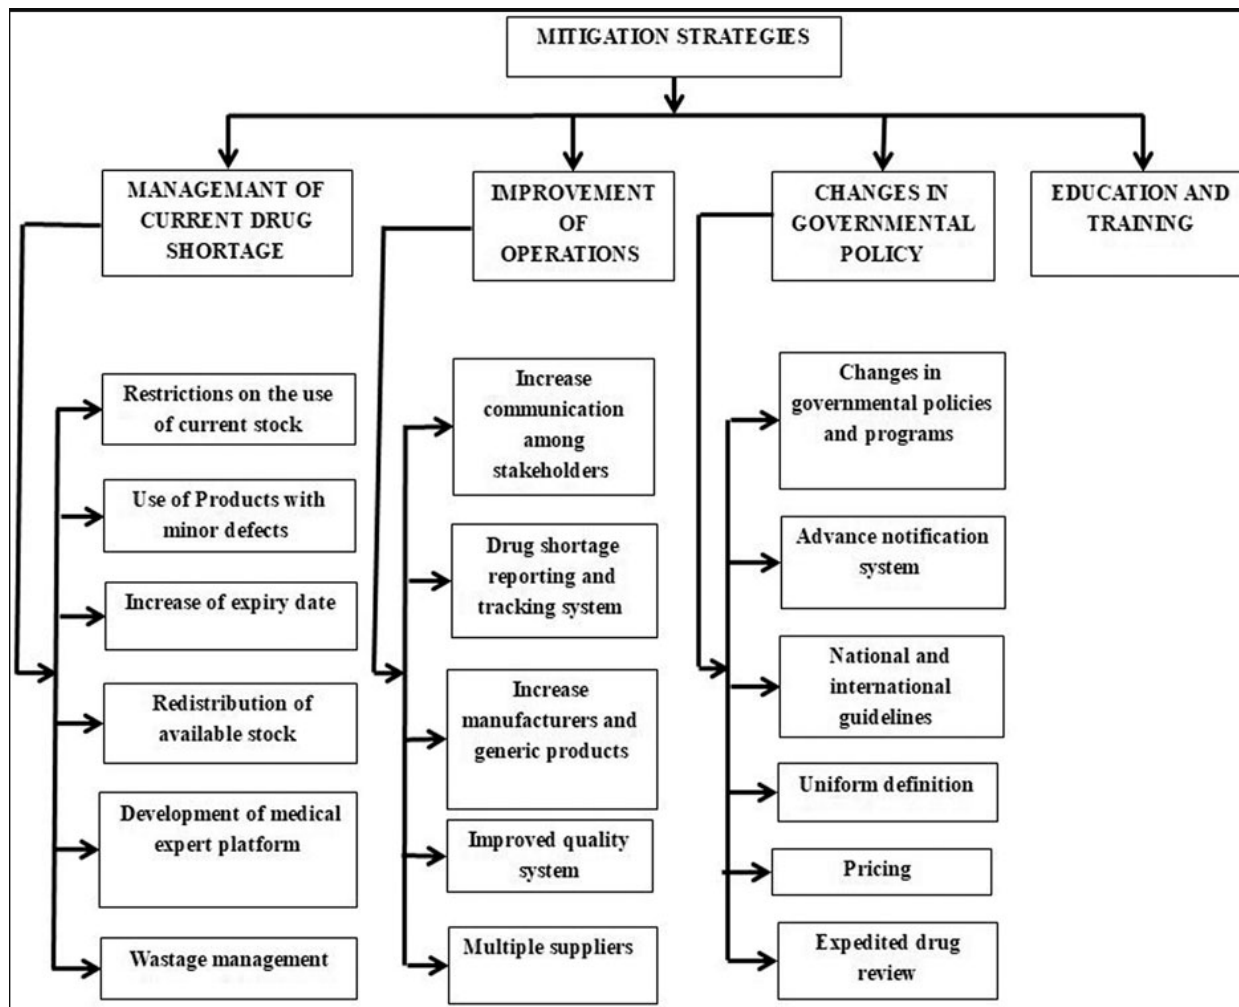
MITIGATION STRATEGIES

MANAGEMANT OF CURRENT DRUG SHORTAGE

IMPROVEMENT OF OPERATIONS

CHANGES IN GOVERNMENTAL POLICY

EDUCATION AND TRAINING

Restrictions on the use of current stock

Use of Products with minor defects

Increase of expiry date

Redistribution of available stock

Development of medical expert platform

Wastage management

Increase communication among stakeholders

Drug shortage reporting and tracking system

Increase manufacturers and generic products

Improved quality system

Multiple suppliers

Changes in governmental policies and programs

Advance notification system

National and international guidelines

Uniform definition

Pricing

Expedited drug review